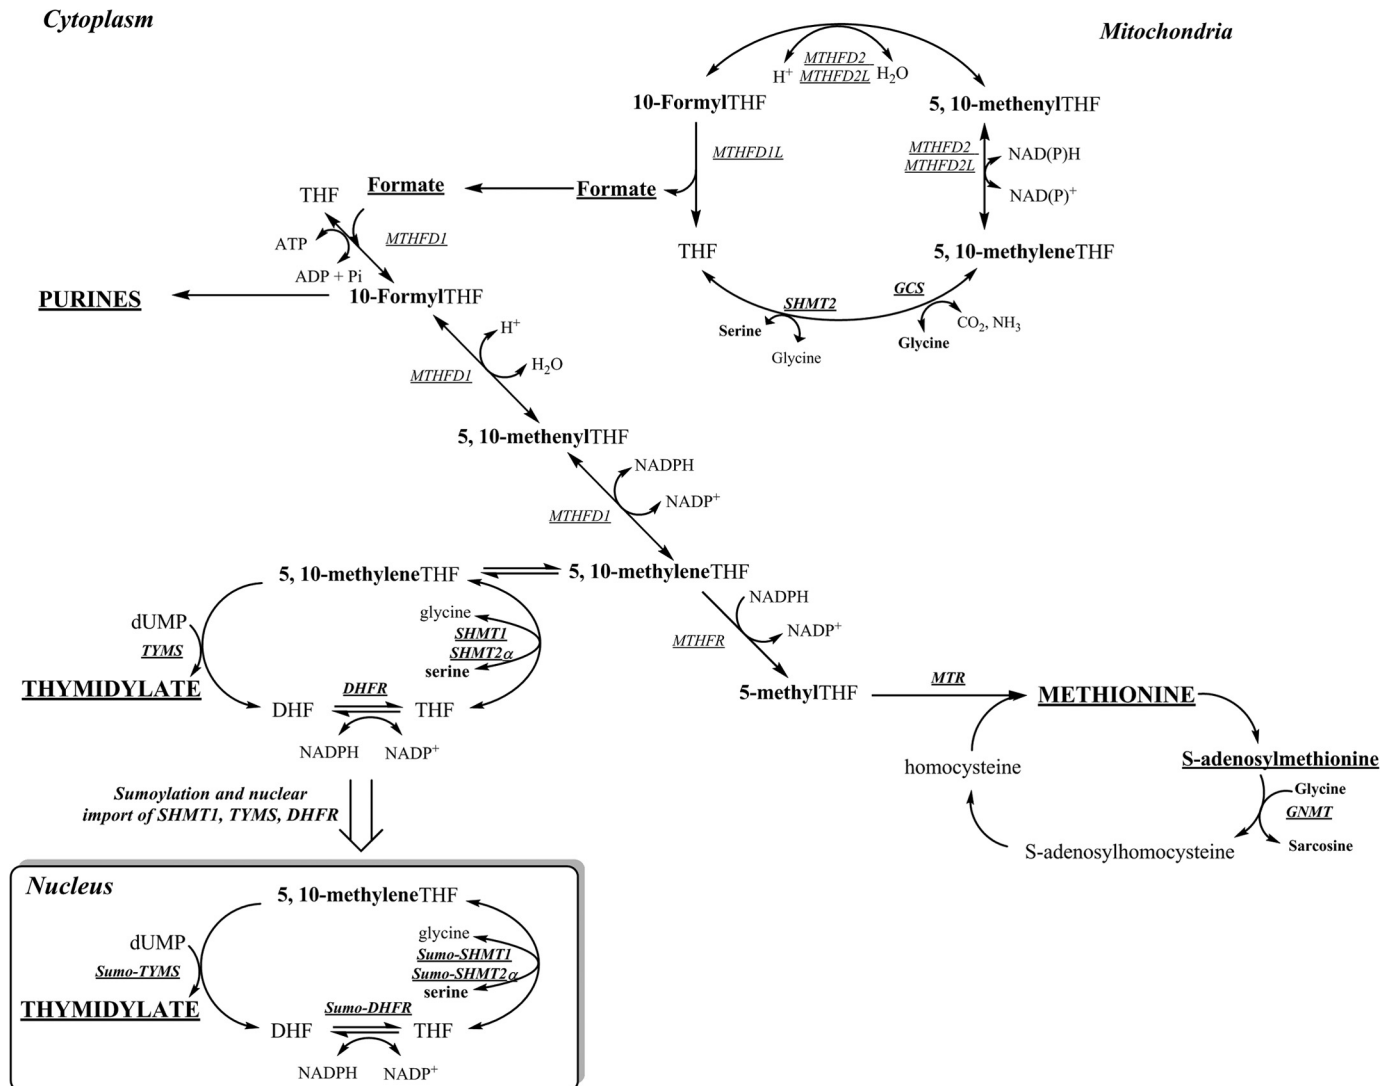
Cytoplasm

Mitochondria

MTHFD2
MTHFD2L
$H^+$ $H_2O$

10-FormylTHF

5, 10-methenylTHF

MTHFD1L

MTHFD2
MTHFD2L

NAD(P)H

NAD(P)$^+$

THF

Formate

Formate

ATP

MTHFD1

ADP + Pi

PURINES

10-FormylTHF

THF

5, 10-methyleneTHF

SHMT2

GCS

Serine

Glycine

$CO_2$, $NH_3$

Glycine

$H^+$

$H_2O$

MTHFD1

5, 10-methenylTHF

NADPH

NADP$^+$

MTHFD1

5, 10-methyleneTHF

5, 10-methyleneTHF

NADPH

NADP$^+$

dUMP

glycine

SHMT1

SHMT2$\alpha$

TYMS

MTHFR

serine

THYMIDYLATE

DHFR

5-methylTHF

MTR

METHIONINE

DHF

THF

NADPH

NADP$^+$

homocysteine

S-adenosylmethionine

Glycine

GNMT

Sumoylation and nuclear import of SHMT1, TYMS, DHFR

S-adenosylhomocysteine

Sarcosine

Nucleus

5, 10-methyleneTHF

glycine

dUMP

Sumo-SHMT1

Sumo-TYMS

Sumo-SHMT2$\alpha$

serine

THYMIDYLATE

Sumo-DHFR

DHF

THF

NADPH

NADP$^+$